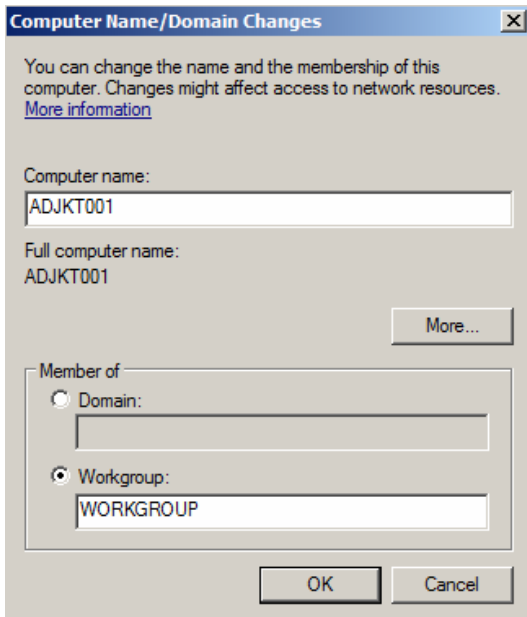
Computer Name/Domain Changes

You can change the name and the membership of this computer. Changes might affect access to network resources. More information

Computer name:
ADJKT001

Full computer name:
ADJKT001

More...

Member of
Domain:

Workgroup:
WORKGROUP

OK
Cancel